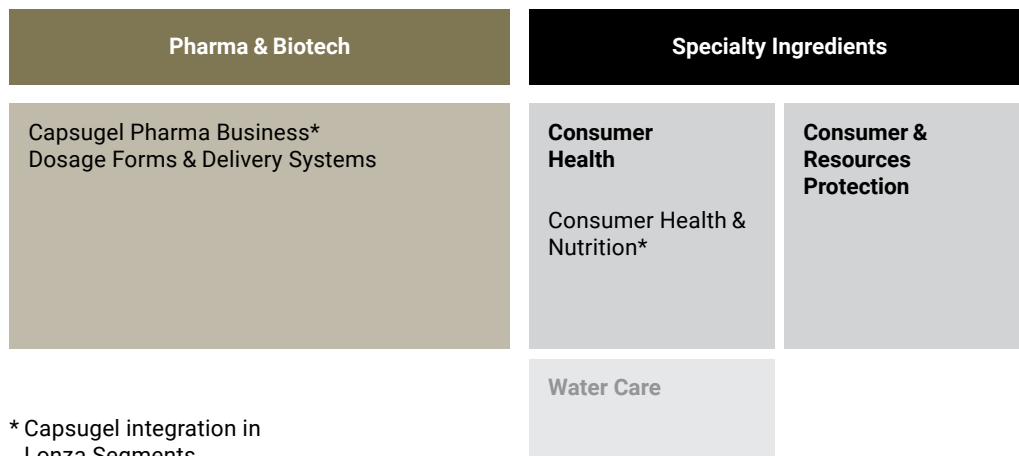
Pharma & Biotech

Specialty Ingredients

Capsugel Pharma Business*
Dosage Forms & Delivery Systems

Consumer Health

Consumer Health & Nutrition*

Consumer & Resources Protection

Water Care

* Capsugel integration in Lonza Segments